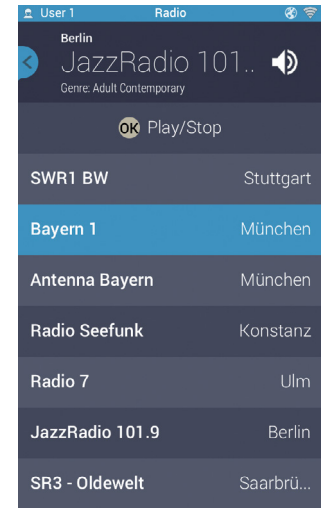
User 1
Radio

Berlin
JazzRadio 101..
Genre: Adult Contemporary

OK Play/Stop

| | |
|---|---|
| SWR1 BW | Stuttgart |
| Bayern 1 | München |
| Antenna Bayern | München |
| Radio Seefunk | Konstanz |
| Radio 7 | Ulm |
| JazzRadio 101.9 | Berlin |
| SR3 - Oldewelt | Saarbrü... |